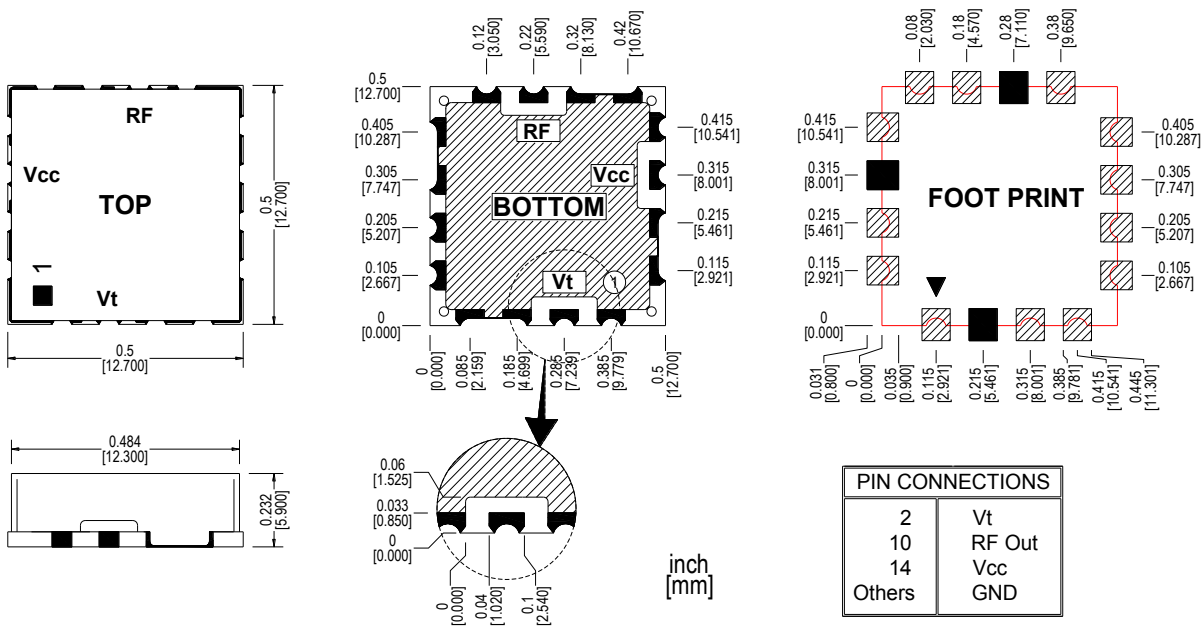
RF
Vcc
TOP
1
Vt
0.5
[12.700]
0.5
[12.700]

0.484
[12.300]
0.232
[5.900]

0.12
[3.050]
0.22
[5.590]
0.32
[8.130]
0.42
[10.670]
0.5
[12.700]
0.405
[10.287]
0.305
[7.747]
0.205
[5.207]
0.105
[2.667]
0
[0.000]
0.415
[10.541]
0.315
[8.001]
0.215
[5.461]
0.115
[2.921]
RF
Vcc
BOTTOM
Vt
1
0
[0.000]
0.085
[2.159]
0.185
[4.699]
0.285
[7.239]
0.385
[9.779]
0.5
[12.700]

0.06
[1.525]
0.033
[0.850]
0
[0.000]
0
[0.000]
0.04
[1.020]
0.1
[2.540]

inch
[mm]

0.08
[2.030]
0.18
[4.570]
0.28
[7.110]
0.38
[9.650]
0.415
[10.541]
0.315
[8.001]
0.215
[5.461]
0.115
[2.921]
0
[0.000]
0.405
[10.287]
0.305
[7.747]
0.205
[5.207]
0.105
[2.667]
FOOT PRINT
0.031
[0.800]
0
[0.000]
0.035
[0.900]
0.115
[2.921]
0.215
[5.461]
0.315
[8.001]
0.385
[9.781]
0.415
[10.541]
0.445
[11.301]

| PIN CONNECTIONS | |
|---|---|
| 2 | Vt |
| 10 | RF Out |
| 14 | Vcc |
| Others | GND |